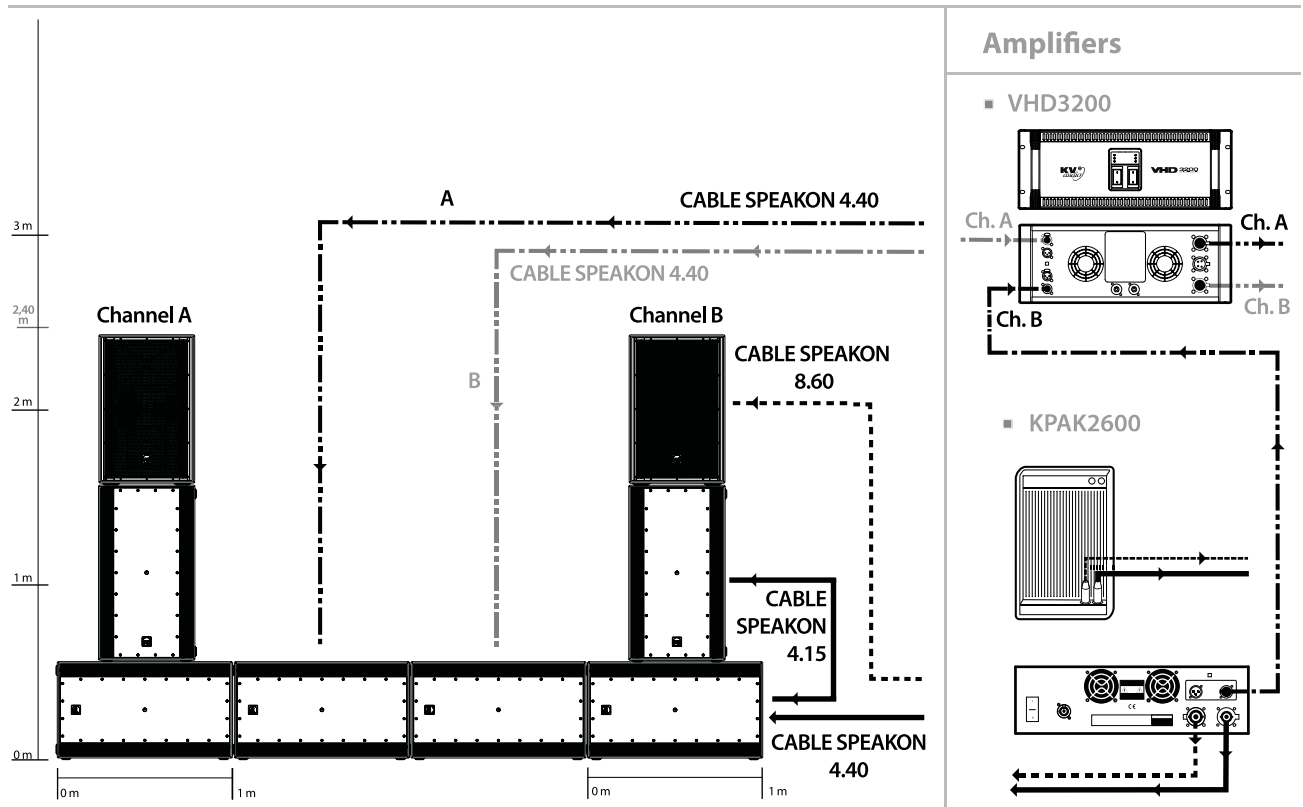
Amplifiers

VHD3200

KV2 VHD3200

Ch. A

Ch. A

Ch. B

Ch. B

KPAK2600

3 m

2,40 m

2 m

1 m

0 m

A

CABLE SPEAKON 4.40

CABLE SPEAKON 4.40

Channel A

Channel B

CABLE SPEAKON 8.60

B

CABLE SPEAKON 4.15

CABLE SPEAKON 4.40

0 m

1 m

0 m

1 m